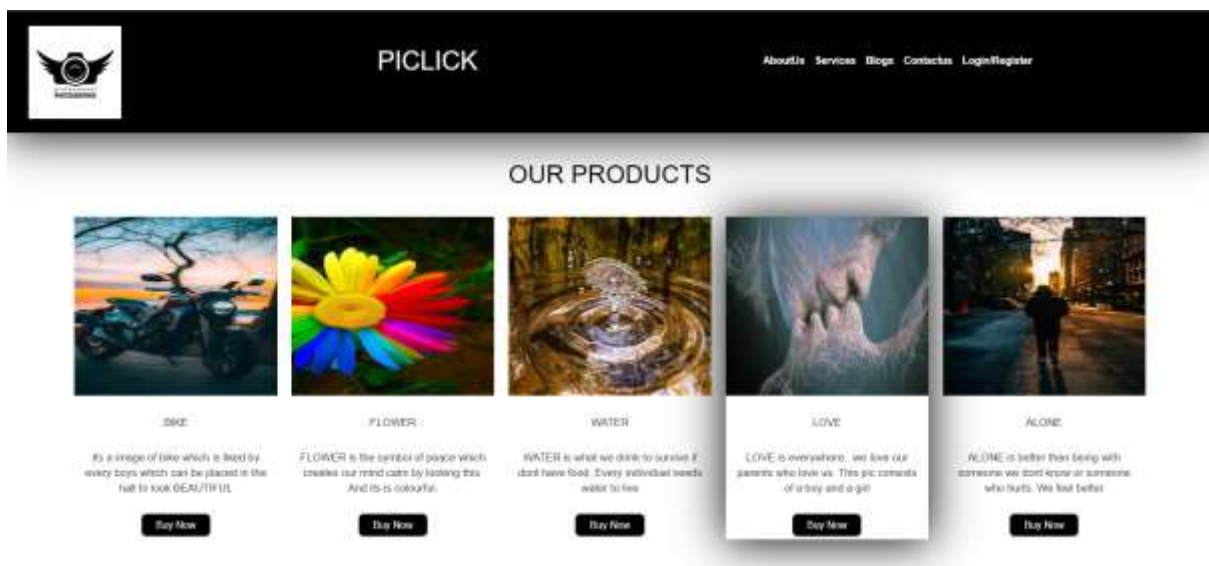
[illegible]

PICLICK

AboutUs Services Blogs Contactus Login/Register

OUR PRODUCTS

BIKE

Its a image of bike which is liked by every boys which can be placed in the hall to look BEAUTIFUL

Buy Now

FLOWER

FLOWER is the symbol of peace which creates our mind calm by looking this. And its is colourful.

Buy Now

WATER

WATER is what we drink to survive if dont have food. Every individual needs water to live.

Buy Now

LOVE

LOVE is everywhere.. we love our parents who love us. This pic consists of a boy and a girl

Buy Now

ALONE

ALONE is better than being with someone we dont know or someone who hurts. We feel better.

Buy Now